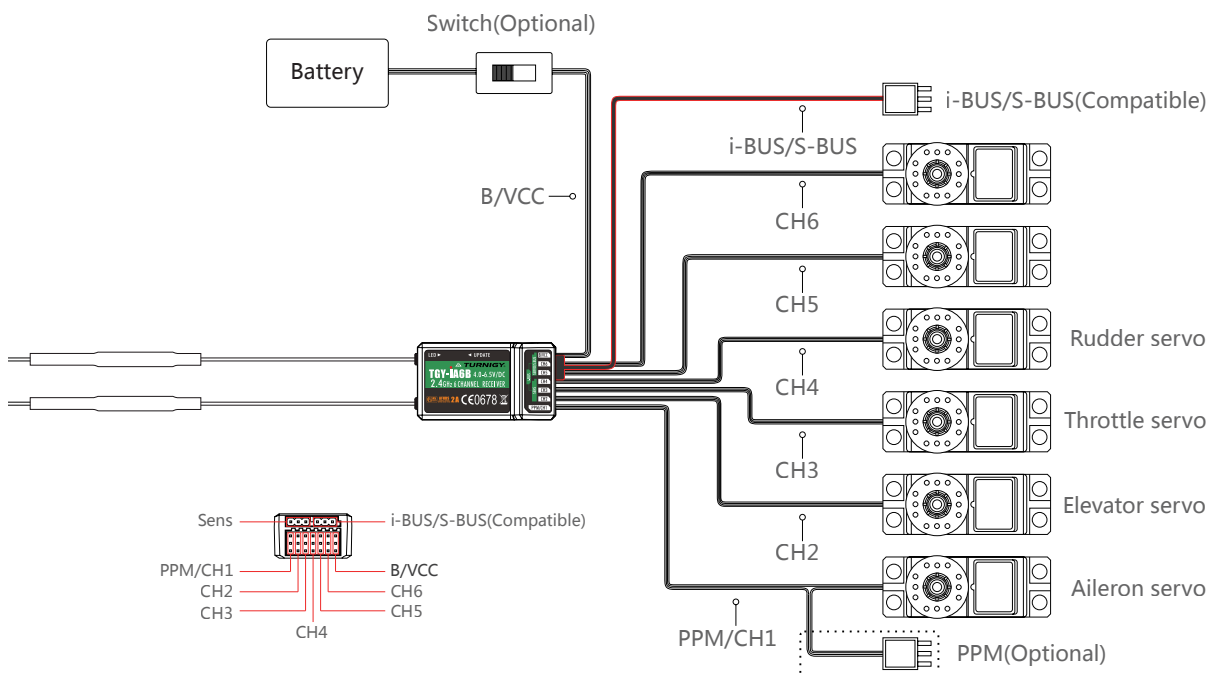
Switch(Optional)

Battery

B/VCC

i-BUS/S-BUS(Compatible)

i-BUS/S-BUS

CH6

CH5

Rudder servo

CH4

Throttle servo

CH3

Elevator servo

CH2

Aileron servo

PPM/CH1

PPM(Optional)

LED ► ◄ UPDATE

TURNIGY

TGY-IA6B 4.0-6.5V/DC

2.4GHz 6 CHANNEL RECEIVER

CE0678

Sens

i-BUS/S-BUS(Compatible)

PPM/CH1

CH2

CH3

CH4

B/VCC

CH6

CH5